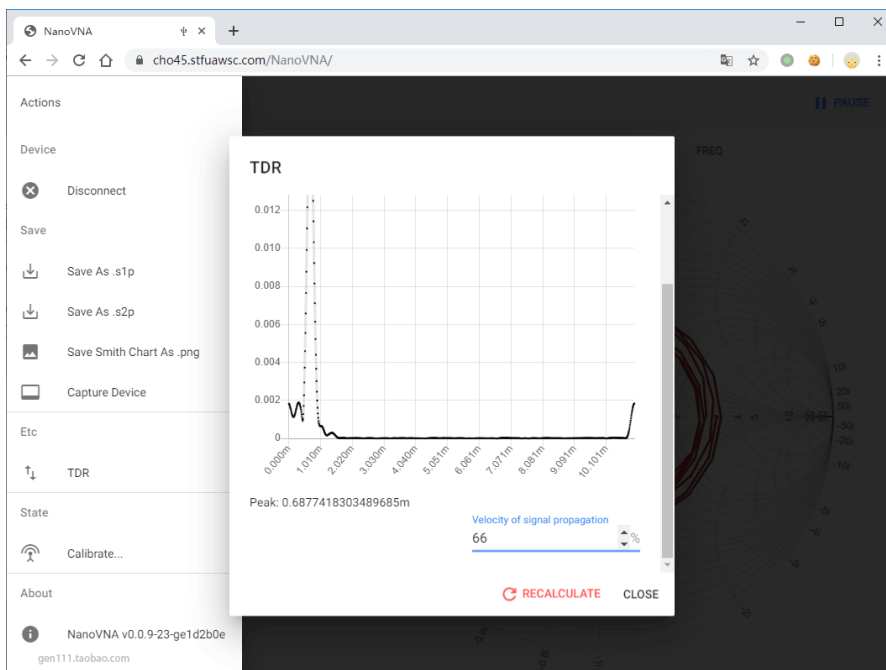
NanoVNA × +

cho45.stfuawsc.com/NanoVNA/

Actions

Device

Disconnect

Save

Save As .s1p

Save As .s2p

Save Smith Chart As .png

Capture Device

Etc

TDR

State

Calibrate...

About

NanoVNA v0.0.9-23-ge1d2b0e

gen111.taobao.com

PAUSE

FREQ

TDR

0.012
0.010
0.008
0.006
0.004
0.002
0

0.000m 1.010m 2.020m 3.030m 4.040m 5.051m 6.061m 7.071m 8.081m 9.091m 10.101m

Peak: 0.6877418303489685m

Velocity of signal propagation

66 %

RECALCULATE CLOSE